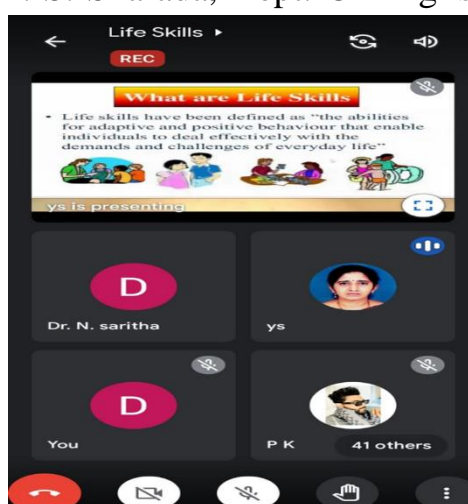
Life Skills ▸
REC

What are Life Skills
• Life skills have been defined as "the abilities for adaptive and positive behaviour that enable individuals to deal effectively with the demands and challenges of everyday life"

ys is presenting

D
Dr. N. saritha

ys

D
You

P K
41 others